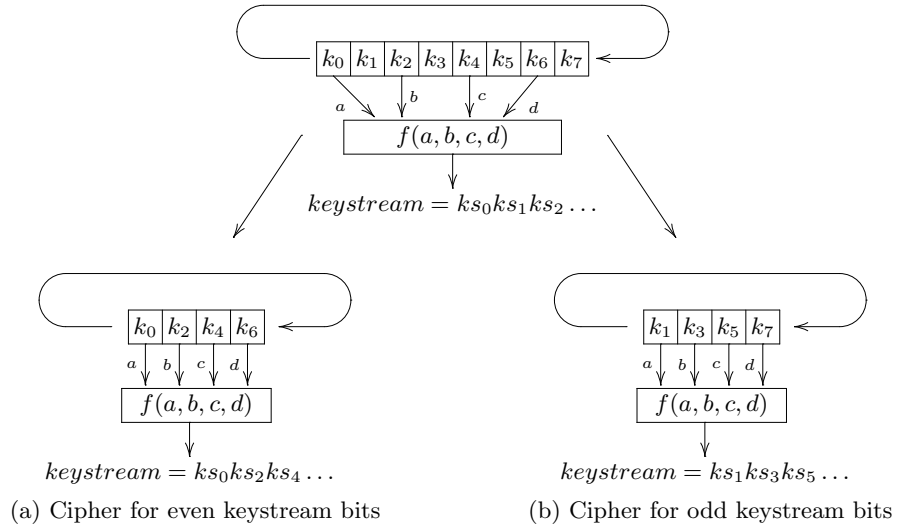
| $k_0$ | $k_1$ | $k_2$ | $k_3$ | $k_4$ | $k_5$ | $k_6$ | $k_7$ |
|---|---|---|---|---|---|---|---|

$a$ $b$ $c$ $d$

$f(a, b, c, d)$

$keystream = ks_0ks_1ks_2\ldots$

| $k_0$ | $k_2$ | $k_4$ | $k_6$ |
|---|---|---|---|

$a$ $b$ $c$ $d$

$f(a, b, c, d)$

$keystream = ks_0ks_2ks_4\ldots$

(a) Cipher for even keystream bits

| $k_1$ | $k_3$ | $k_5$ | $k_7$ |
|---|---|---|---|

$a$ $b$ $c$ $d$

$f(a, b, c, d)$

$keystream = ks_1ks_3ks_5\ldots$

(b) Cipher for odd keystream bits